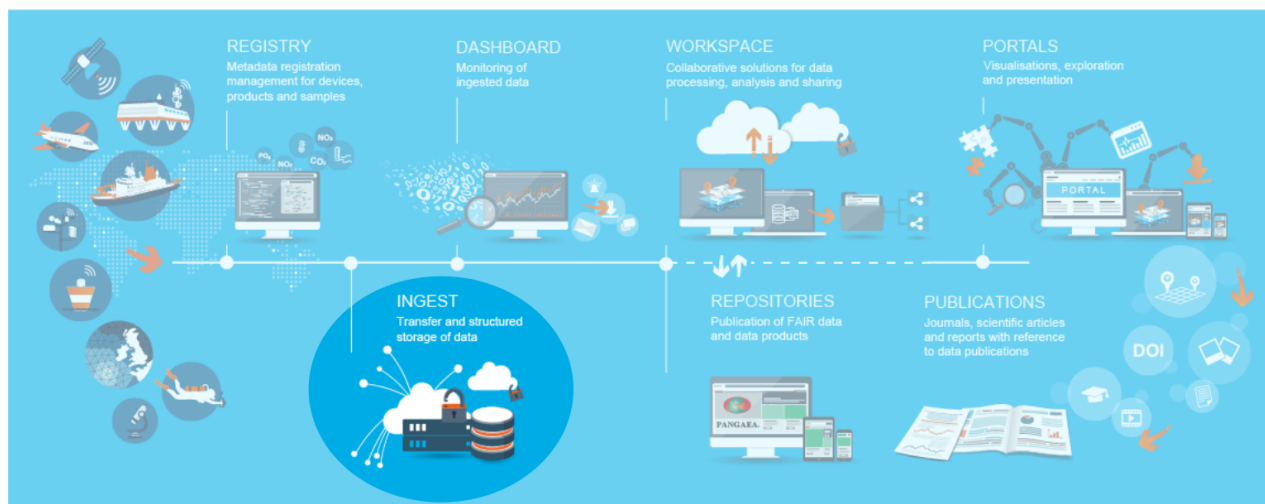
REGISTRY
Metadata registration management for devices, products and samples

DASHBOARD
Monitoring of ingested data

WORKSPACE
Collaborative solutions for data processing, analysis and sharing

PORTALS
Visualisations, exploration and presentation

$PO_4$ $NO_3$ $CO_2$ $NO_3$

PORTAL

INGEST
Transfer and structured storage of data

REPOSITORIES
Publication of FAIR data and data products

PANGAEA.

PUBLICATIONS
Journals, scientific articles and reports with reference to data publications

DOI